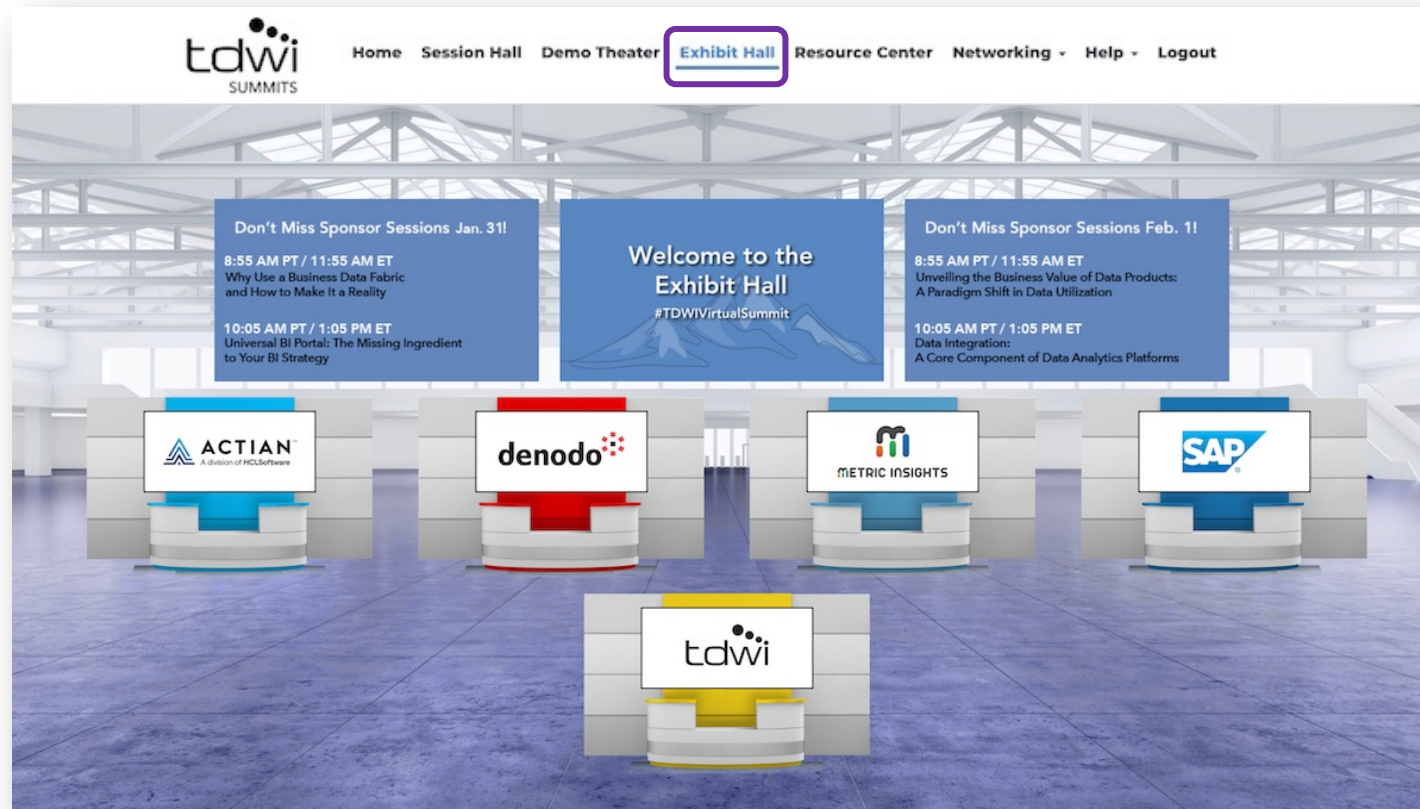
tdwi SUMMITS

Home Session Hall Demo Theater Exhibit Hall Resource Center Networking Help Logout

Don't Miss Sponsor Sessions Jan. 31!

8:55 AM PT / 11:55 AM ET
Why Use a Business Data Fabric and How to Make It a Reality

10:05 AM PT / 1:05 PM ET
Universal BI Portal: The Missing Ingredient to Your BI Strategy

Welcome to the Exhibit Hall
#TDWIVirtualSummit

Don't Miss Sponsor Sessions Feb. 1!

8:55 AM PT / 11:55 AM ET
Unveiling the Business Value of Data Products: A Paradigm Shift in Data Utilization

10:05 AM PT / 1:05 PM ET
Data Integration: A Core Component of Data Analytics Platforms

ACTIAN
A division of HCLSoftware

denodo

METRIC INSIGHTS

SAP

tdwi